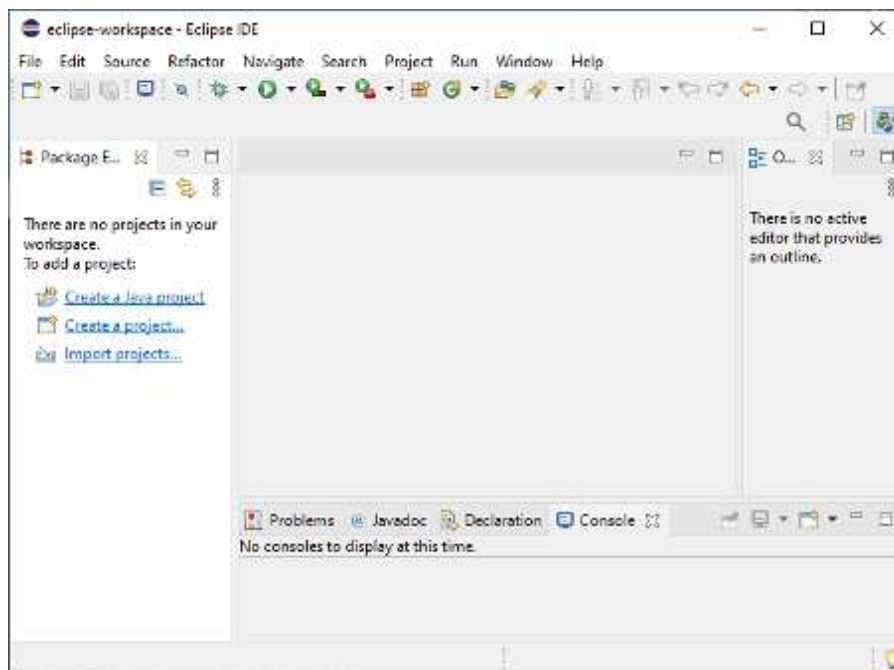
eclipse-workspace - Eclipse IDE

File Edit Source Refactor Navigate Search Project Run Window Help

Package E...

There are no projects in your workspace.
To add a project:

Create a Java project
Create a project...
Import projects...

O...

There is no active editor that provides an outline.

Problems Javadoc Declaration Console

No consoles to display at this time.